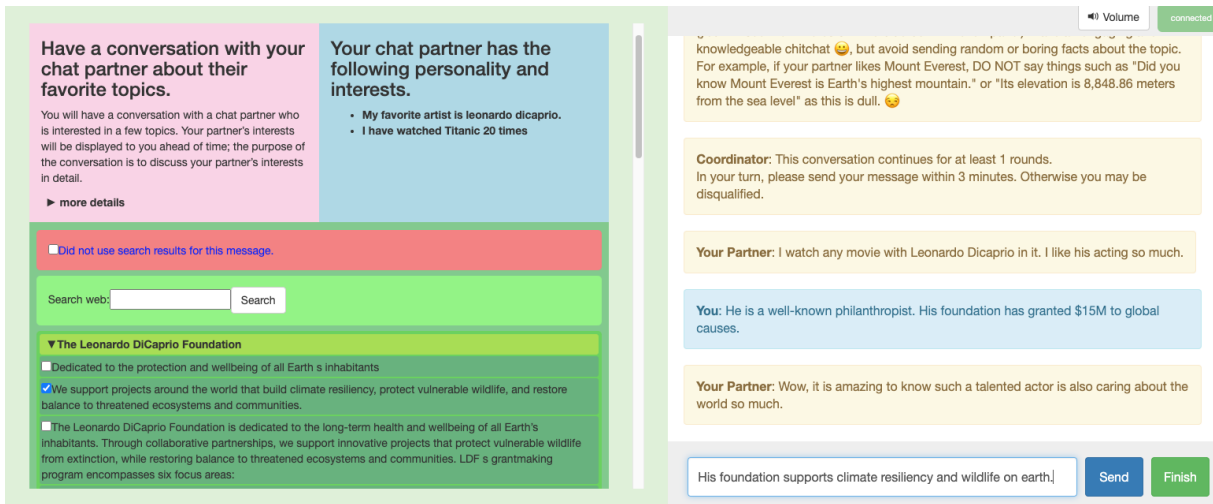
Have a conversation with your chat partner about their favorite topics.

You will have a conversation with a chat partner who is interested in a few topics. Your partner's interests will be displayed to you ahead of time; the purpose of the conversation is to discuss your partner's interests in detail.

► more details

Your chat partner has the following personality and interests.

- My favorite artist is leonardo dicaprio.
- I have watched Titanic 20 times

Did not use search results for this message.

Search web: Search

▼The Leonardo DiCaprio Foundation

Dedicated to the protection and wellbeing of all Earth s inhabitants

We support projects around the world that build climate resiliency, protect vulnerable wildlife, and restore balance to threatened ecosystems and communities.

The Leonardo DiCaprio Foundation is dedicated to the long-term health and wellbeing of all Earth's inhabitants. Through collaborative partnerships, we support innovative projects that protect vulnerable wildlife from extinction, while restoring balance to threatened ecosystems and communities. LDF s grantmaking program encompasses six focus areas:

Volume connected

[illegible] knowledgeable chitchat 😀, but avoid sending random or boring facts about the topic. For example, if your partner likes Mount Everest, DO NOT say things such as "Did you know Mount Everest is Earth's highest mountain." or "Its elevation is 8,848.86 meters from the sea level" as this is dull. 😒

Coordinator: This conversation continues for at least 1 rounds.
In your turn, please send your message within 3 minutes. Otherwise you may be disqualified.

Your Partner: I watch any movie with Leonardo Dicaprio in it. I like his acting so much.

You: He is a well-known philanthropist. His foundation has granted $15M to global causes.

Your Partner: Wow, it is amazing to know such a talented actor is also caring about the world so much.

His foundation supports climate resiliency and wildlife on earth.

Send

Finish